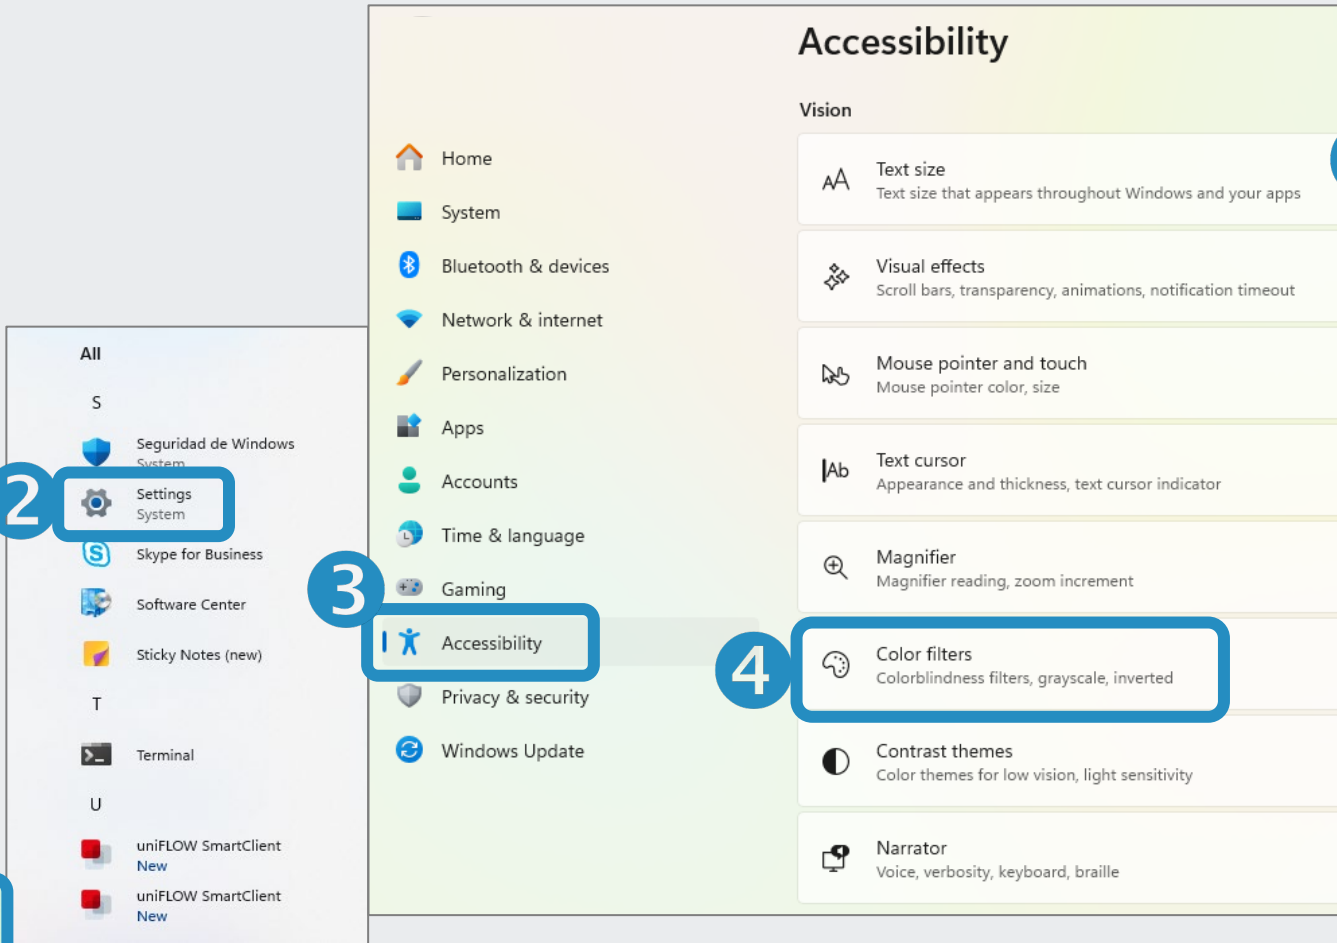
All

S

Seguridad de Windows
System

2

Settings
System

Skype for Business

Software Center

Sticky Notes (new)

T

Terminal

U

uniFLOW SmartClient
New

uniFLOW SmartClient
New

Home

System

Bluetooth & devices

Network & internet

Personalization

Apps

Accounts

Time & language

3

Gaming

Accessibility

Privacy & security

Windows Update

Accessibility

Vision

Text size
Text size that appears throughout Windows and your apps

Visual effects
Scroll bars, transparency, animations, notification timeout

Mouse pointer and touch
Mouse pointer color, size

Text cursor
Appearance and thickness, text cursor indicator

Magnifier
Magnifier reading, zoom increment

4

Color filters
Colorblindness filters, grayscale, inverted

Contrast themes
Color themes for low vision, light sensitivity

Narrator
Voice, verbosity, keyboard, braille